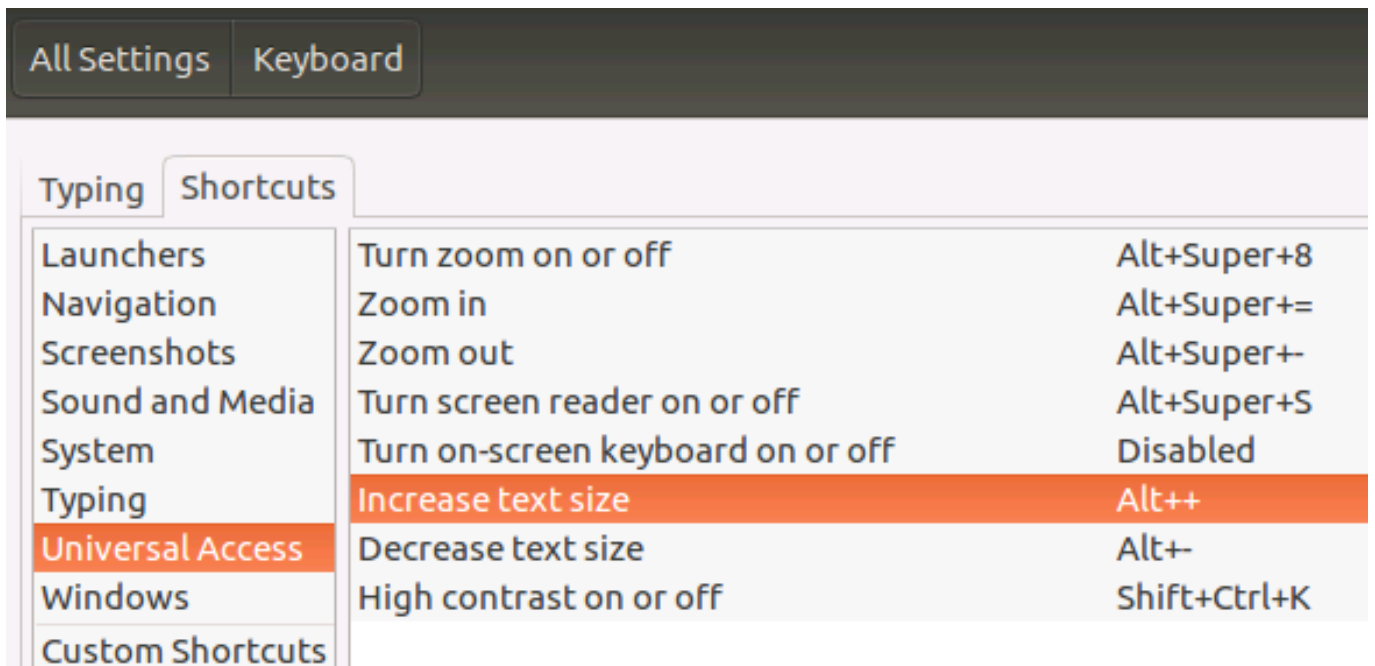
All Settings | Keyboard

Typing | Shortcuts

Launchers
Navigation
Screenshots
Sound and Media
System
Typing
Universal Access
Windows
Custom Shortcuts

| | |
|---|---|
| Turn zoom on or off | Alt+Super+8 |
| Zoom in | Alt+Super+= |
| Zoom out | Alt+Super+- |
| Turn screen reader on or off | Alt+Super+S |
| Turn on-screen keyboard on or off | Disabled |
| Increase text size | Alt++ |
| Decrease text size | Alt+- |
| High contrast on or off | Shift+Ctrl+K |